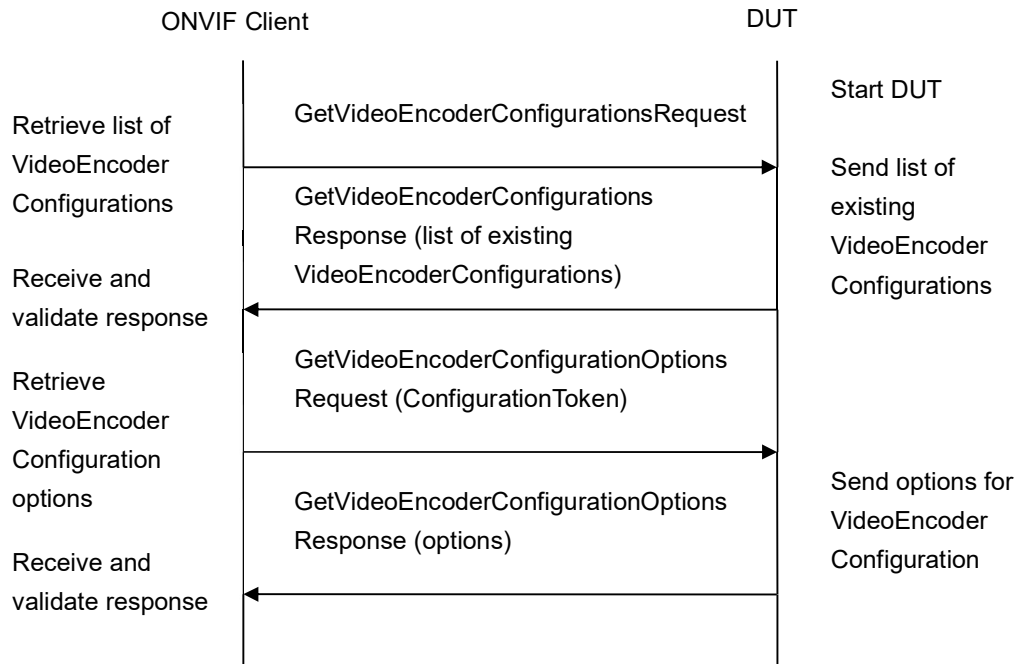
ONVIF Client

DUT

Start DUT

GetVideoEncoderConfigurationsRequest

Retrieve list of VideoEncoder Configurations

GetVideoEncoderConfigurations Response (list of existing VideoEncoderConfigurations)

Send list of existing VideoEncoder Configurations

Receive and validate response

GetVideoEncoderConfigurationOptions Request (ConfigurationToken)

Retrieve VideoEncoder Configuration options

GetVideoEncoderConfigurationOptions Response (options)

Send options for VideoEncoder Configuration

Receive and validate response